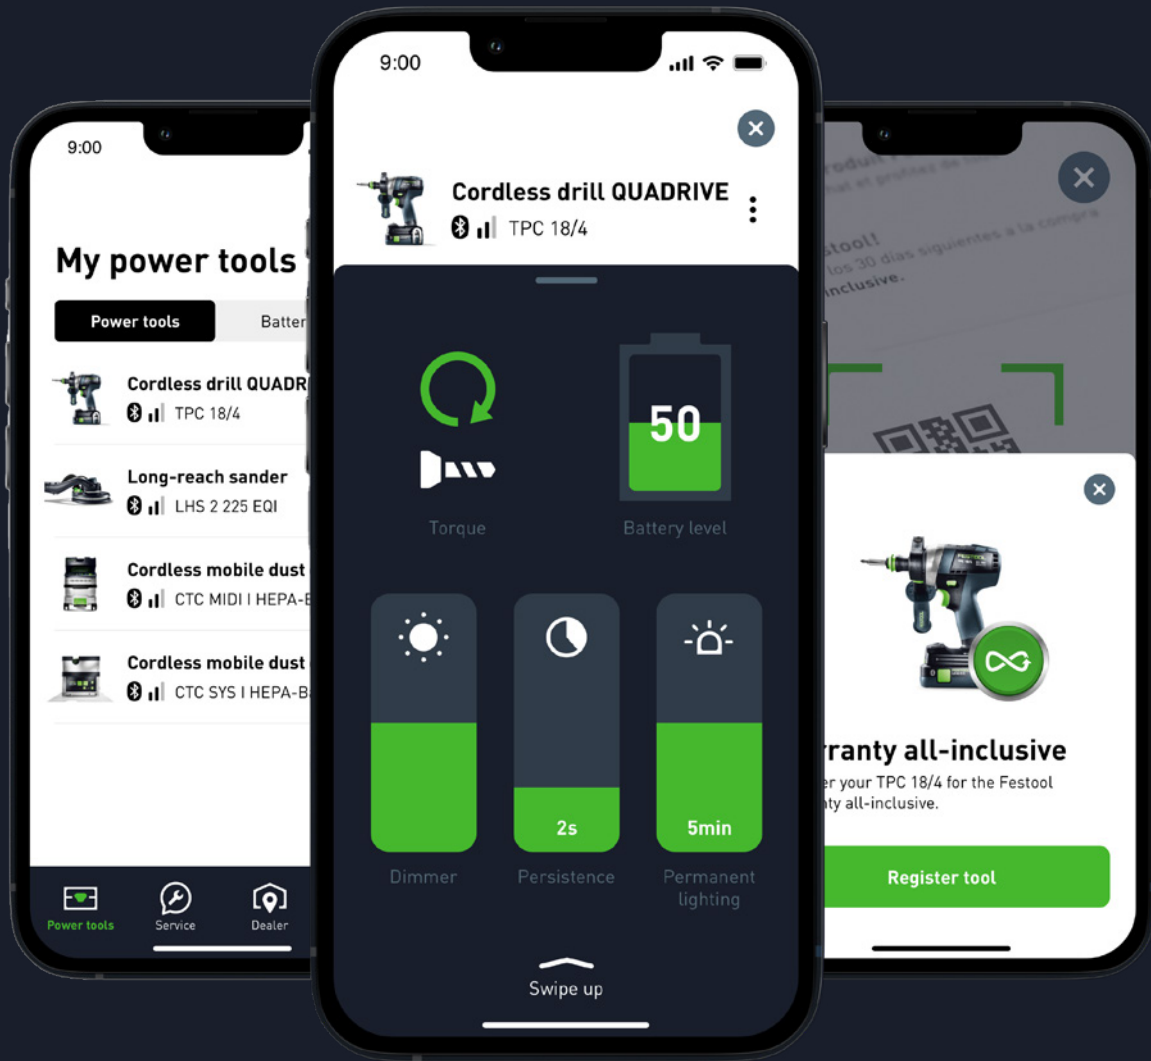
9:00

My power tools

Power tools

Batter

Cordless drill QUADR

TPC 18/4

Long-reach sander

LHS 2 225 EQI

Cordless mobile dust

CTC MIDI I HEPA-B

Cordless mobile dust

CTC SYS I HEPA-B

Power tools

Service

Dealer

9:00

Cordless drill QUADRIVE

TPC 18/4

50

Torque

Battery level

2s

5min

Dimmer

Persistence

Permanent lighting

Swipe up

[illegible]oduk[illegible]
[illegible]al en pruebas de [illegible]
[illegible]stool!
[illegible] los 30 días siguientes a la compra
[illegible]nclusive.

rranty all-inclusive

er your TPC 18/4 for the Festool
ty all-inclusive.

Register tool